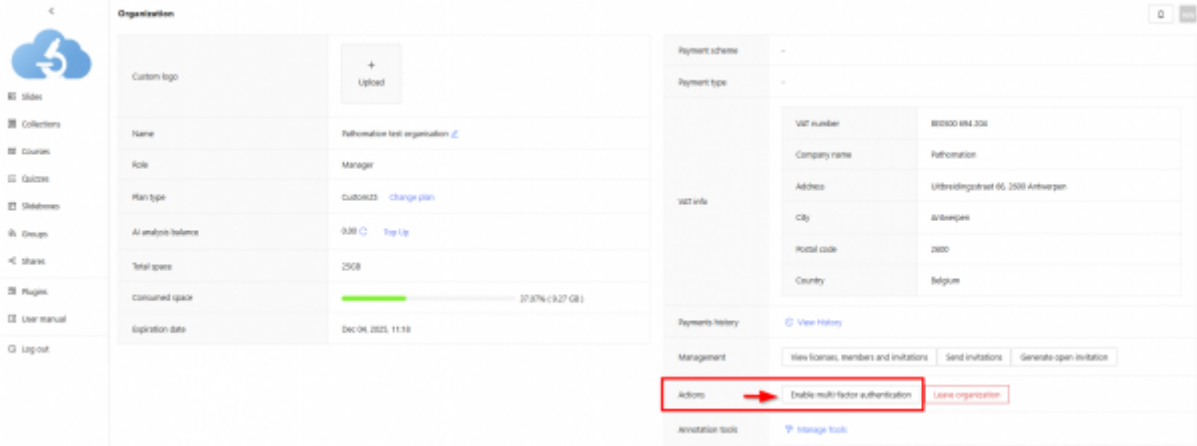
<

Slides

Collections

Courses

Quizzes

Slideshows

Groups

Shares

Plugins

User manual

Log out

Organization

| Custom logo | + Upload |
|---|---|
| Name | Pathomation test organisation |
| Role | Manager |
| Plan type | Custom23 Change plan |
| AI analysis balance | 0.00 Top Up |
| Total space | 25GB |
| Consumed space | 37.07% ( 9.27 GB ) |
| Expiration date | Dec 04, 2025, 11:18 |

| Payment scheme | - |
|---|---|
| Payment type | - |
| VAT info | VAT number: BE0500 694 206; Company name: Pathomation; Address: Uitbreidingstraat 66, 2600 Antwerpen; City: Antwerpen; Postal code: 2600; Country: Belgium |
| Payments history | View History |
| Management | View licenses, members and invitations · Send invitations · Generate open invitation |
| Actions | Enable multi-factor authentication · Leave organization |
| Annotation tools | Manage tools |